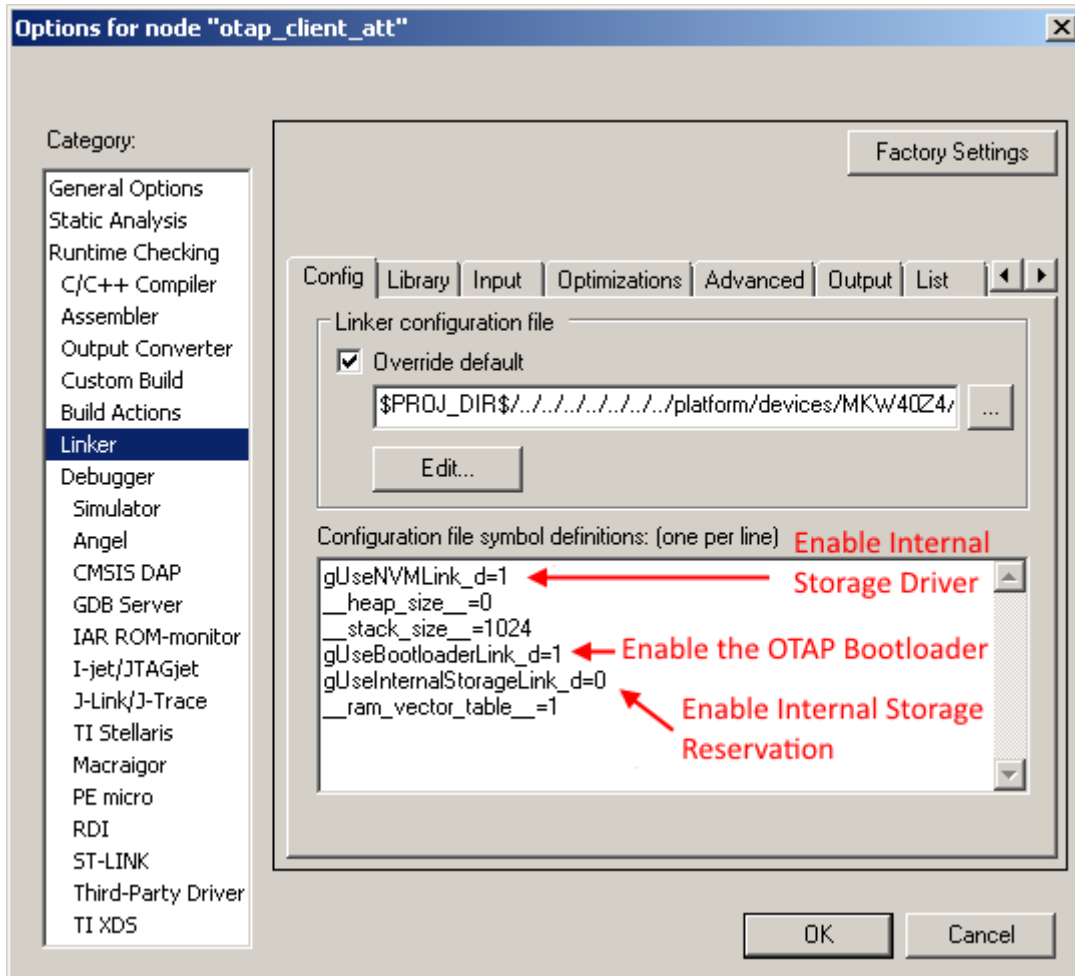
Options for node "otap_client_att"

Category:

General Options
Static Analysis
Runtime Checking
C/C++ Compiler
Assembler
Output Converter
Custom Build
Build Actions
Linker
Debugger
Simulator
Angel
CMSIS DAP
GDB Server
IAR ROM-monitor
I-jet/JTAGjet
J-Link/J-Trace
TI Stellaris
Macraigor
PE micro
RDI
ST-LINK
Third-Party Driver
TI XDS

Factory Settings

Config | Library | Input | Optimizations | Advanced | Output | List

Linker configuration file

Override default

$PROJ_DIR$/../../../../../../../platform/devices/MKW40Z4/

...

Edit...

Configuration file symbol definitions: (one per line)

gUseNVMLink_d=1
__heap_size__=0
__stack_size__=1024
gUseBootloaderLink_d=1
gUseInternalStorageLink_d=0
__ram_vector_table__=1

Enable Internal Storage Driver

Enable the OTAP Bootloader

Enable Internal Storage Reservation

OK

Cancel